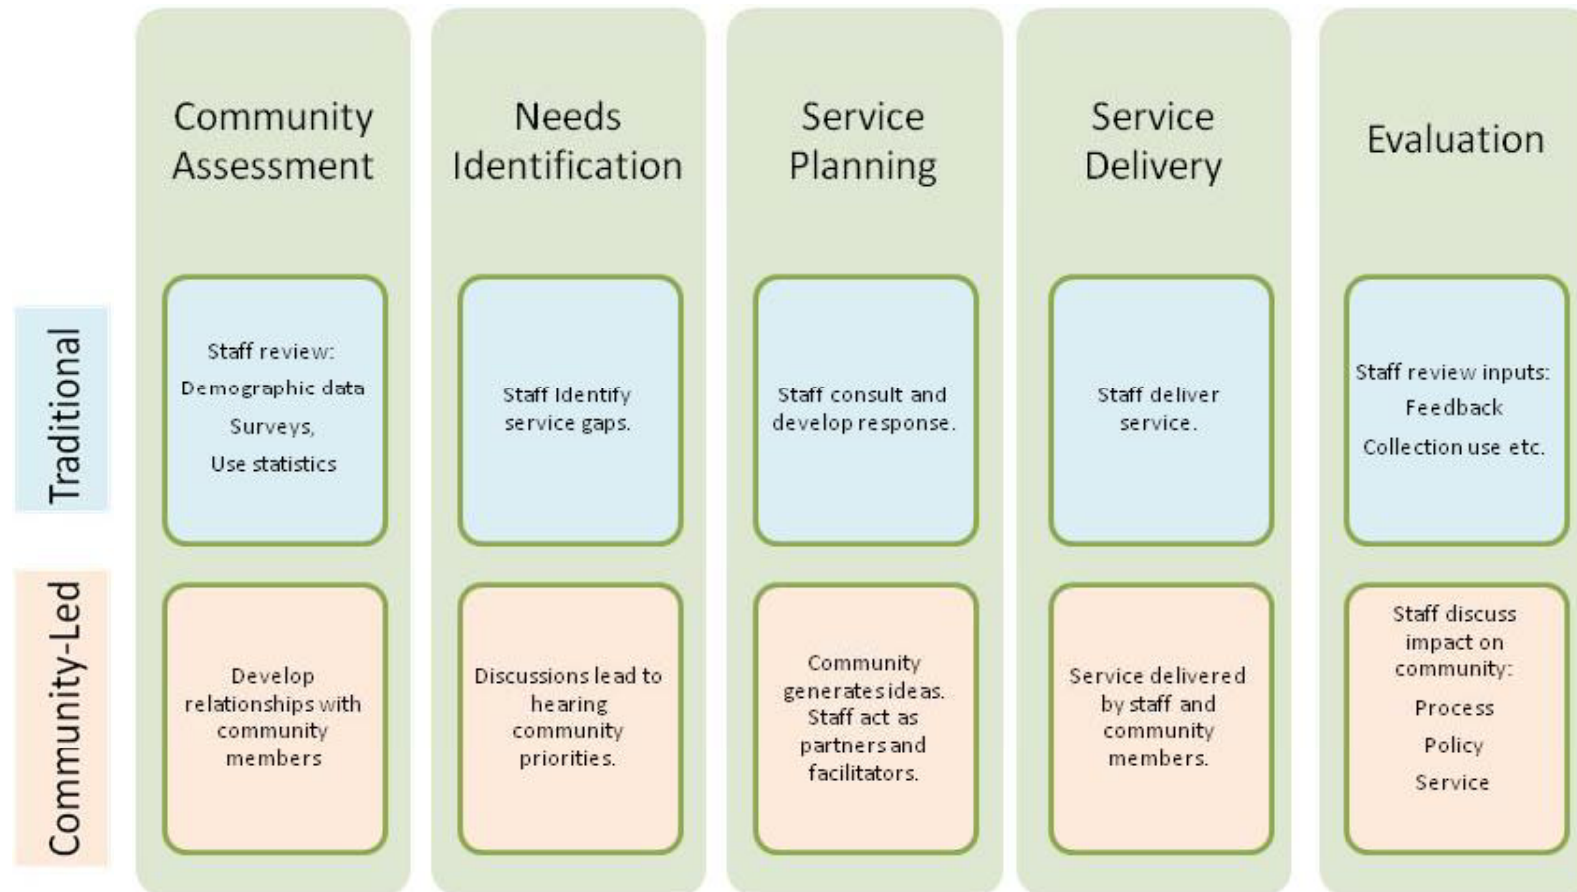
|  | Community Assessment | Needs Identification | Service Planning | Service Delivery | Evaluation |
|---|---|---|---|---|---|
| Traditional | Staff review: Demographic data Surveys, Use statistics | Staff Identify service gaps. | Staff consult and develop response. | Staff deliver service. | Staff review inputs: Feedback Collection use etc. |
| Community-Led | Develop relationships with community members | Discussions lead to hearing community priorities. | Community generates ideas. Staff act as partners and facilitators. | Service delivered by staff and community members. | Staff discuss impact on community: Process Policy Service |